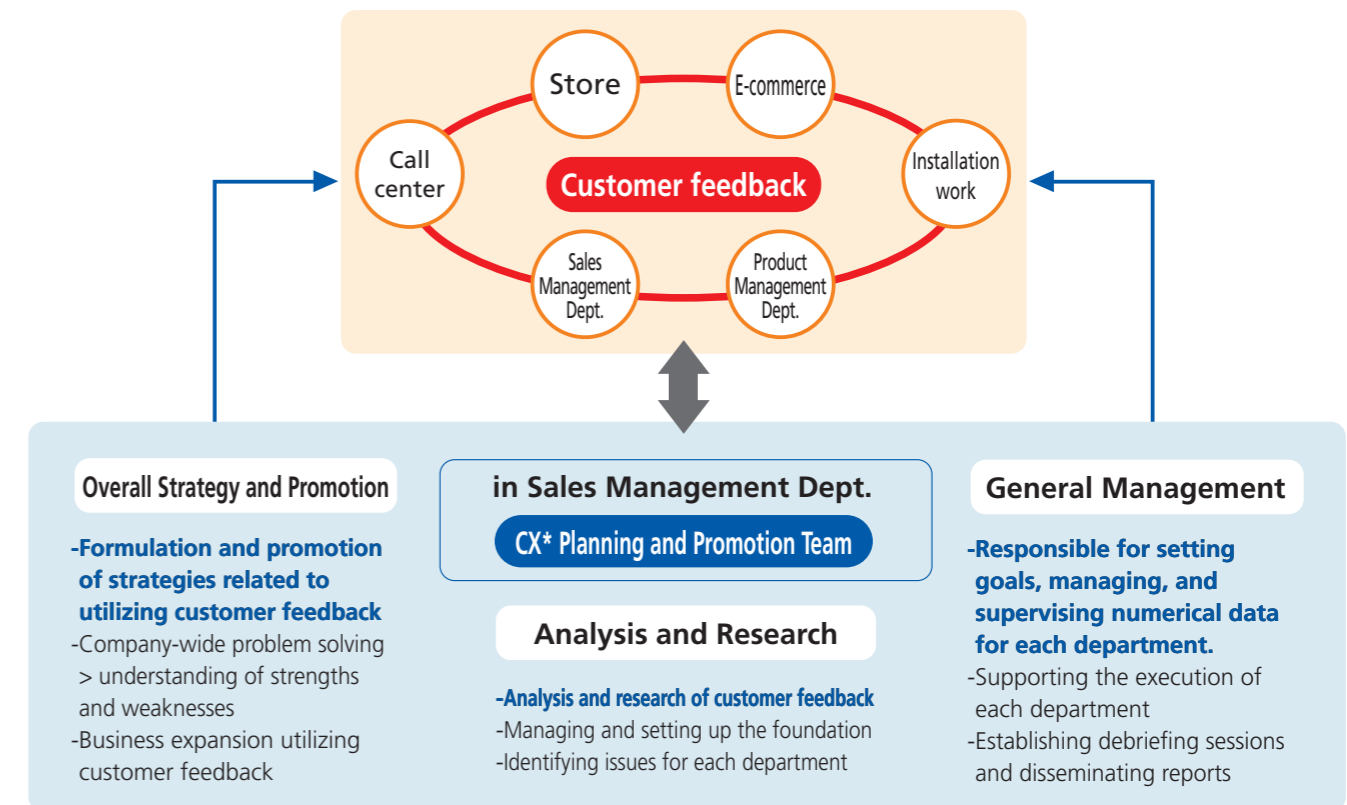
Store

E-commerce

Call center

Customer feedback

Installation work

Sales Management Dept.

Product Management Dept.

Overall Strategy and Promotion

-Formulation and promotion of strategies related to utilizing customer feedback
-Company-wide problem solving > understanding of strengths and weaknesses
-Business expansion utilizing customer feedback

in Sales Management Dept.

CX* Planning and Promotion Team

Analysis and Research

-Analysis and research of customer feedback
-Managing and setting up the foundation
-Identifying issues for each department

General Management

-Responsible for setting goals, managing, and supervising numerical data for each department.
-Supporting the execution of each department
-Establishing debriefing sessions and disseminating reports